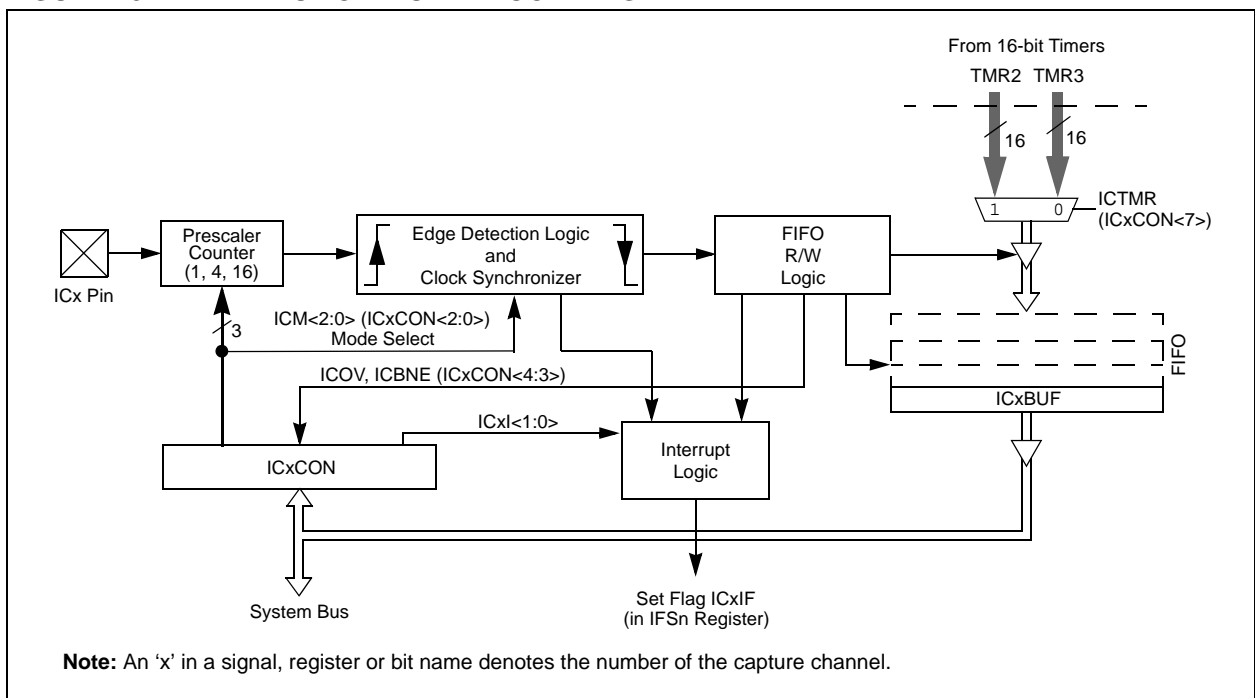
From 16-bit Timers
TMR2 TMR3

16
16

1
0
ICTMR
(ICxCON<7>)

ICx Pin

Prescaler
Counter
(1, 4, 16)

Edge Detection Logic
and
Clock Synchronizer

FIFO
R/W
Logic

3
ICM<2:0> (ICxCON<2:0>)
Mode Select

ICOV, ICBNE (ICxCON<4:3>)

FIFO

ICxBUF

ICxI<1:0>

Interrupt
Logic

ICxCON

System Bus

Set Flag ICxIF
(in IFSn Register)

**Note:** An 'x' in a signal, register or bit name denotes the number of the capture channel.